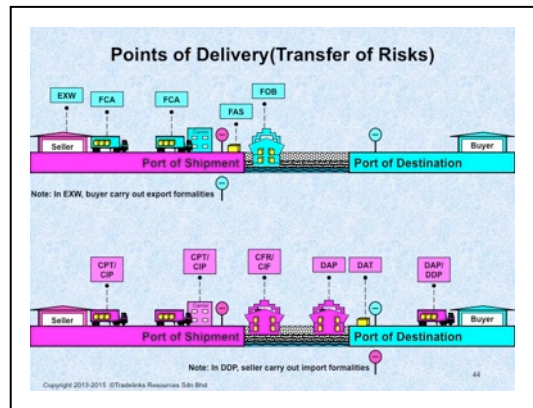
Points of Delivery(Transfer of Risks)

EXW FCA FCA FAS FOB

Seller Buyer

Port of Shipment Port of Destination

Note: In EXW, buyer carry out export formalities

CPT/ CIP CPT/ CIP CFR/ CIF DAP DAT DAP/ DDP

Seller Buyer

Port of Shipment Port of Destination

Note: In DDP, seller carry out import formalities

44

Copyright 2013-2015 ©Tradelinks Resources Sdn Bhd